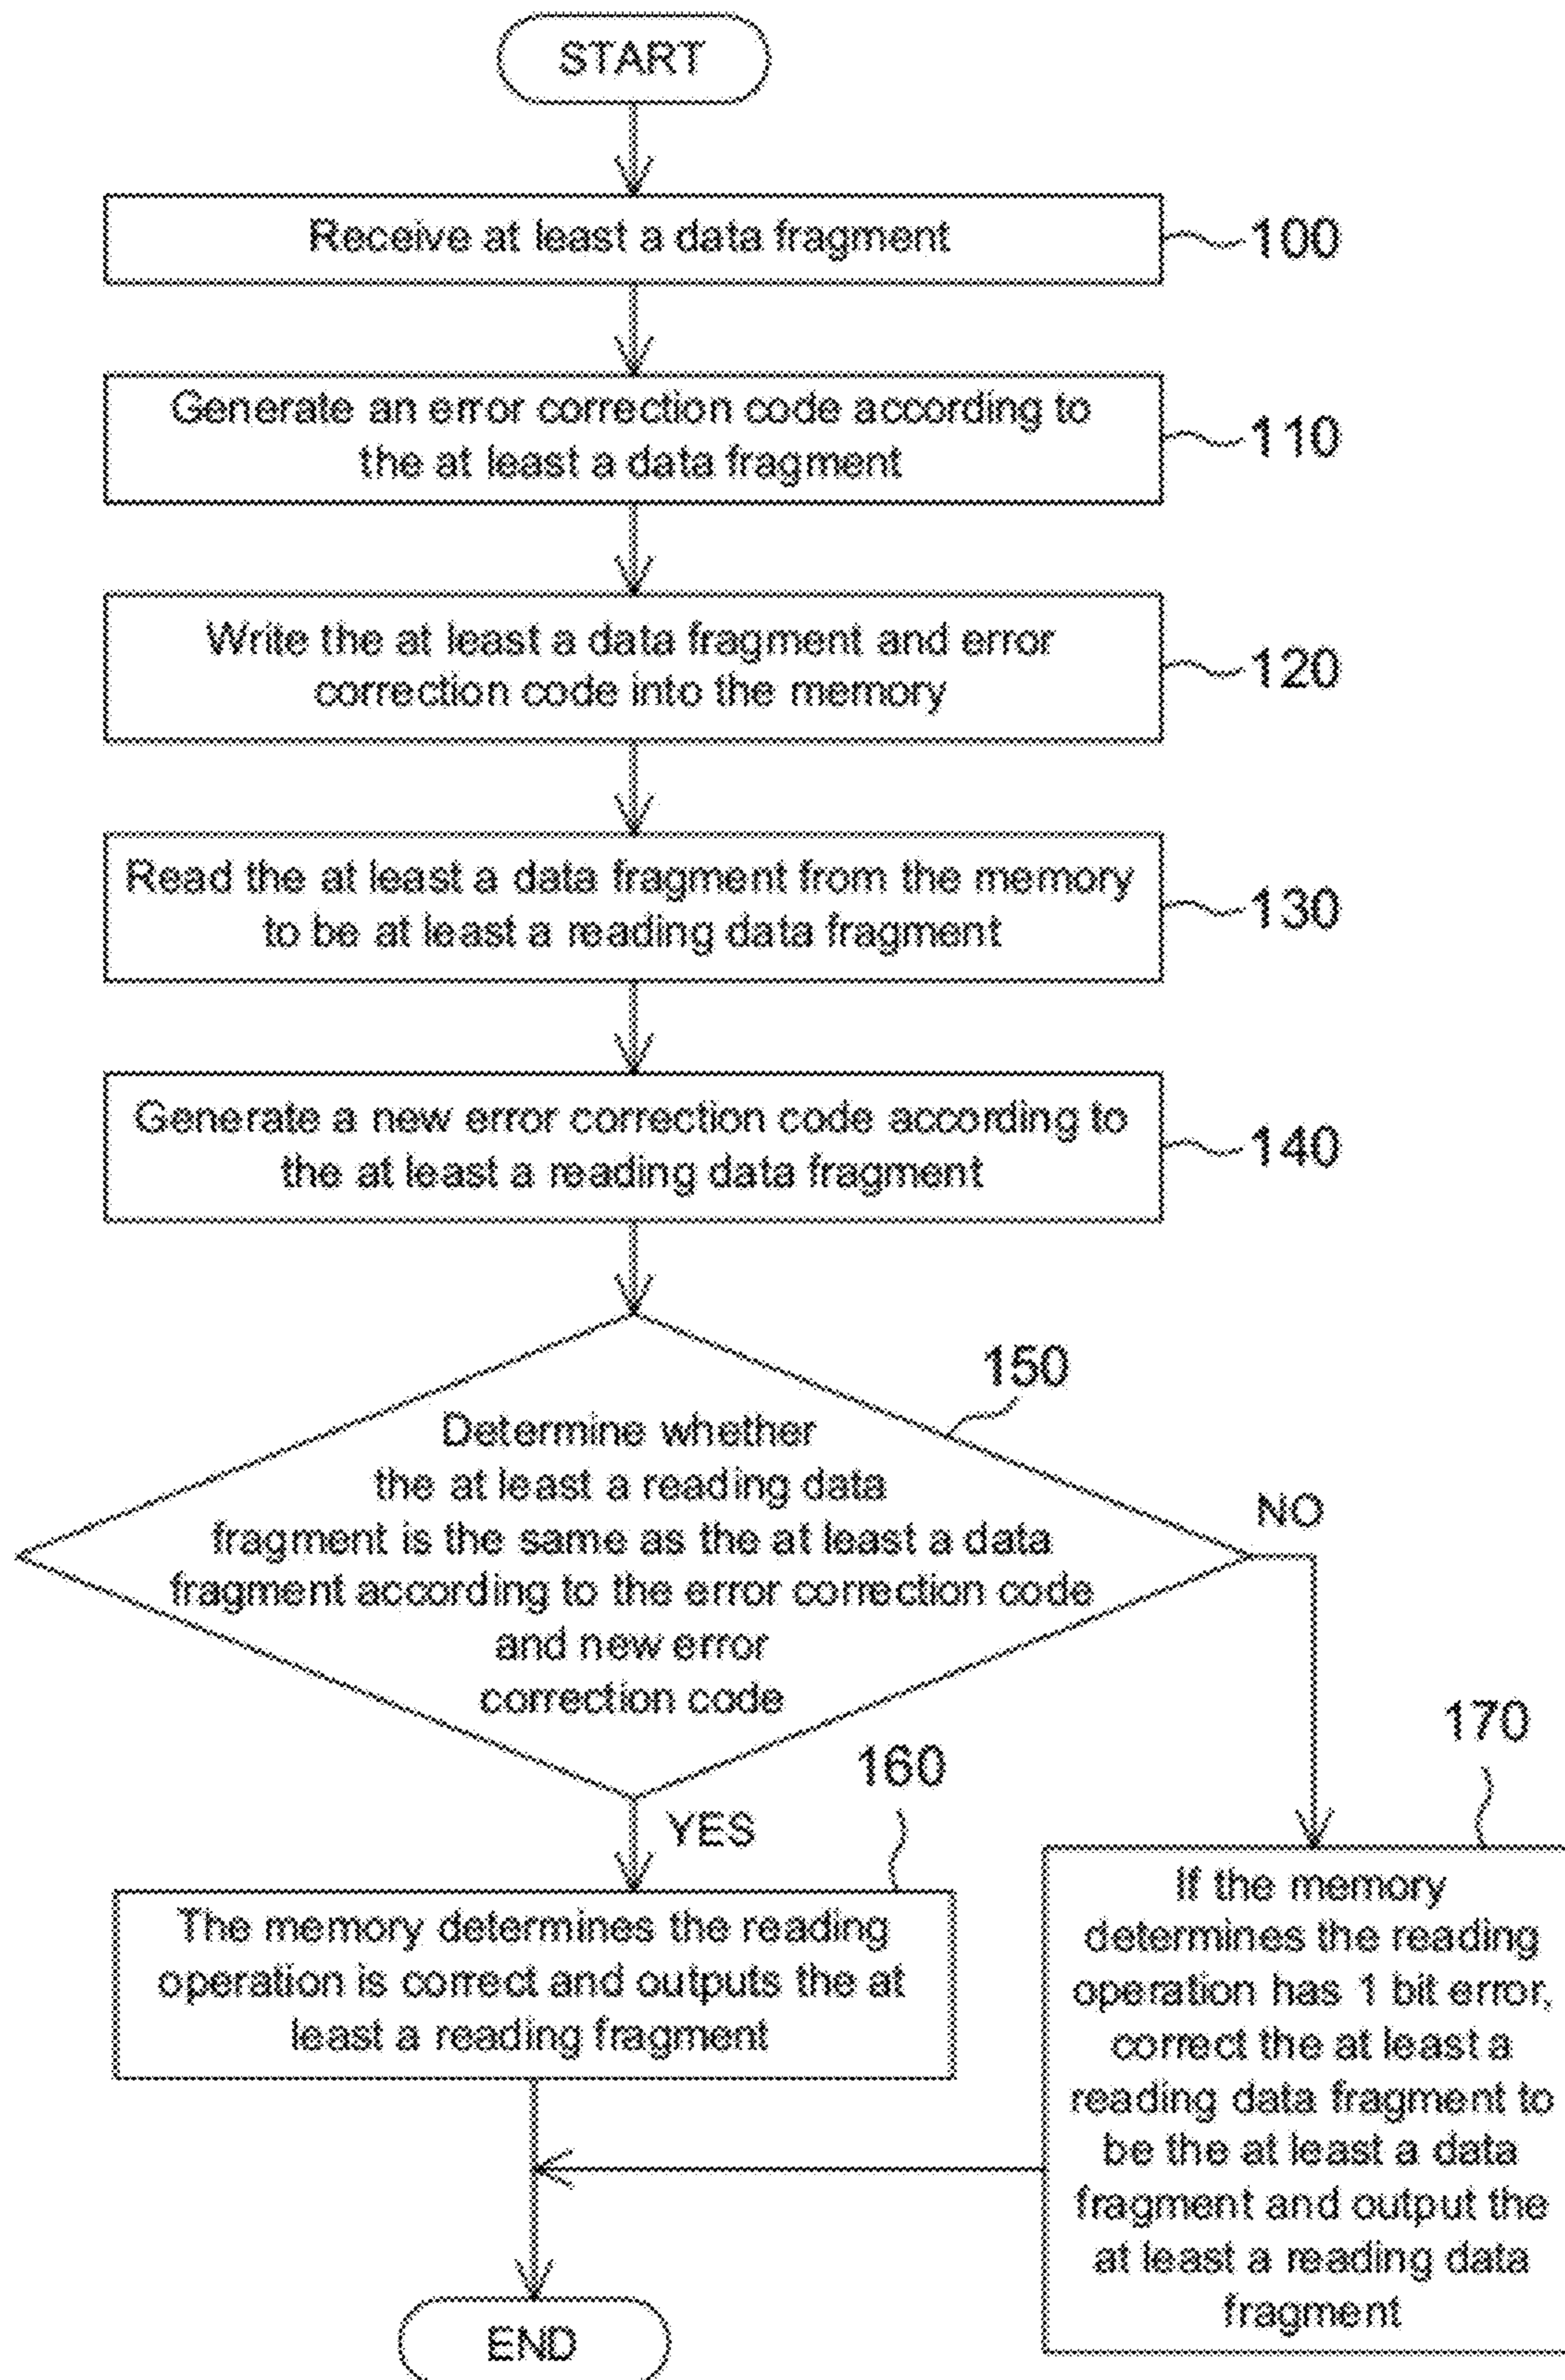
START

Receive at least a data fragment

100

Generate an error correction code according to the at least a data fragment

110

Write the at least a data fragment and error correction code into the memory

120

Read the at least a data fragment from the memory to be at least a reading data fragment

130

Generate a new error correction code according to the at least a reading data fragment

140

150

Determine whether the at least a reading data fragment is the same as the at least a data fragment according to the error correction code and new error correction code

NO

170

160

YES

The memory determines the reading operation is correct and outputs the at least a reading fragment

If the memory determines the reading operation has 1 bit error, correct the at least a reading data fragment to be the at least a data fragment and output the at least a reading data fragment

END